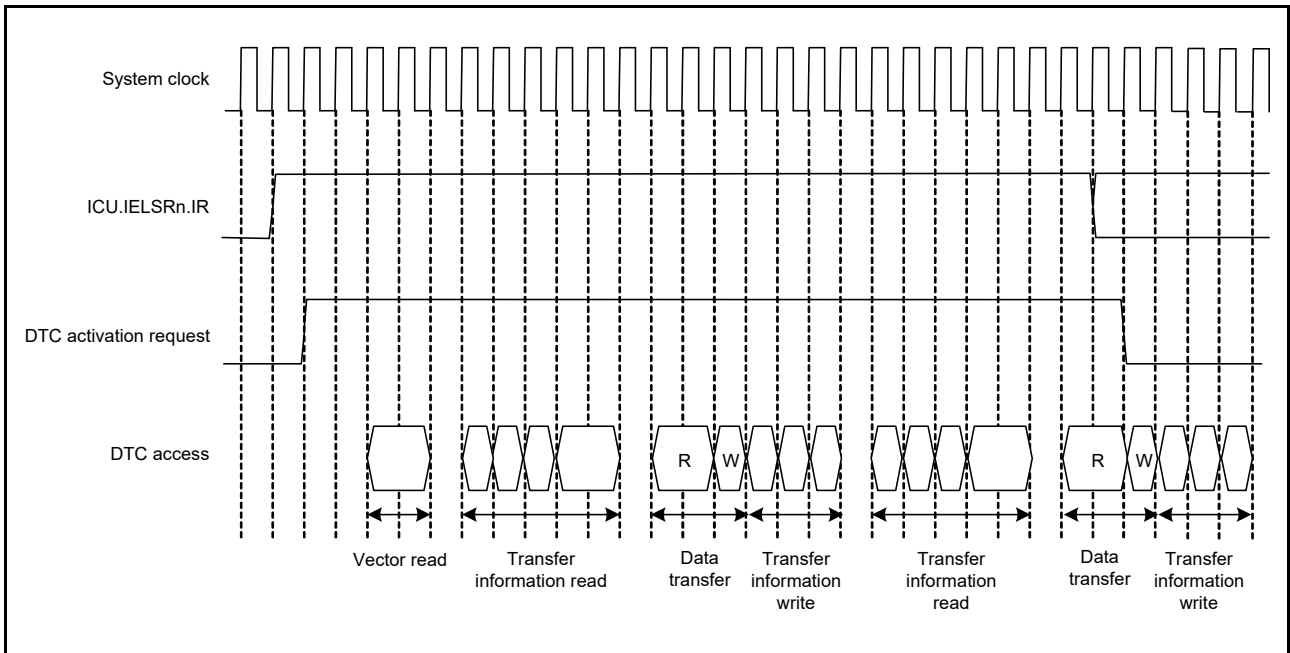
System clock

ICU.IELSRn.IR

DTC activation request

DTC access

R W R W

Vector read

Transfer information read

Data transfer

Transfer information write

Transfer information read

Data transfer

Transfer information write